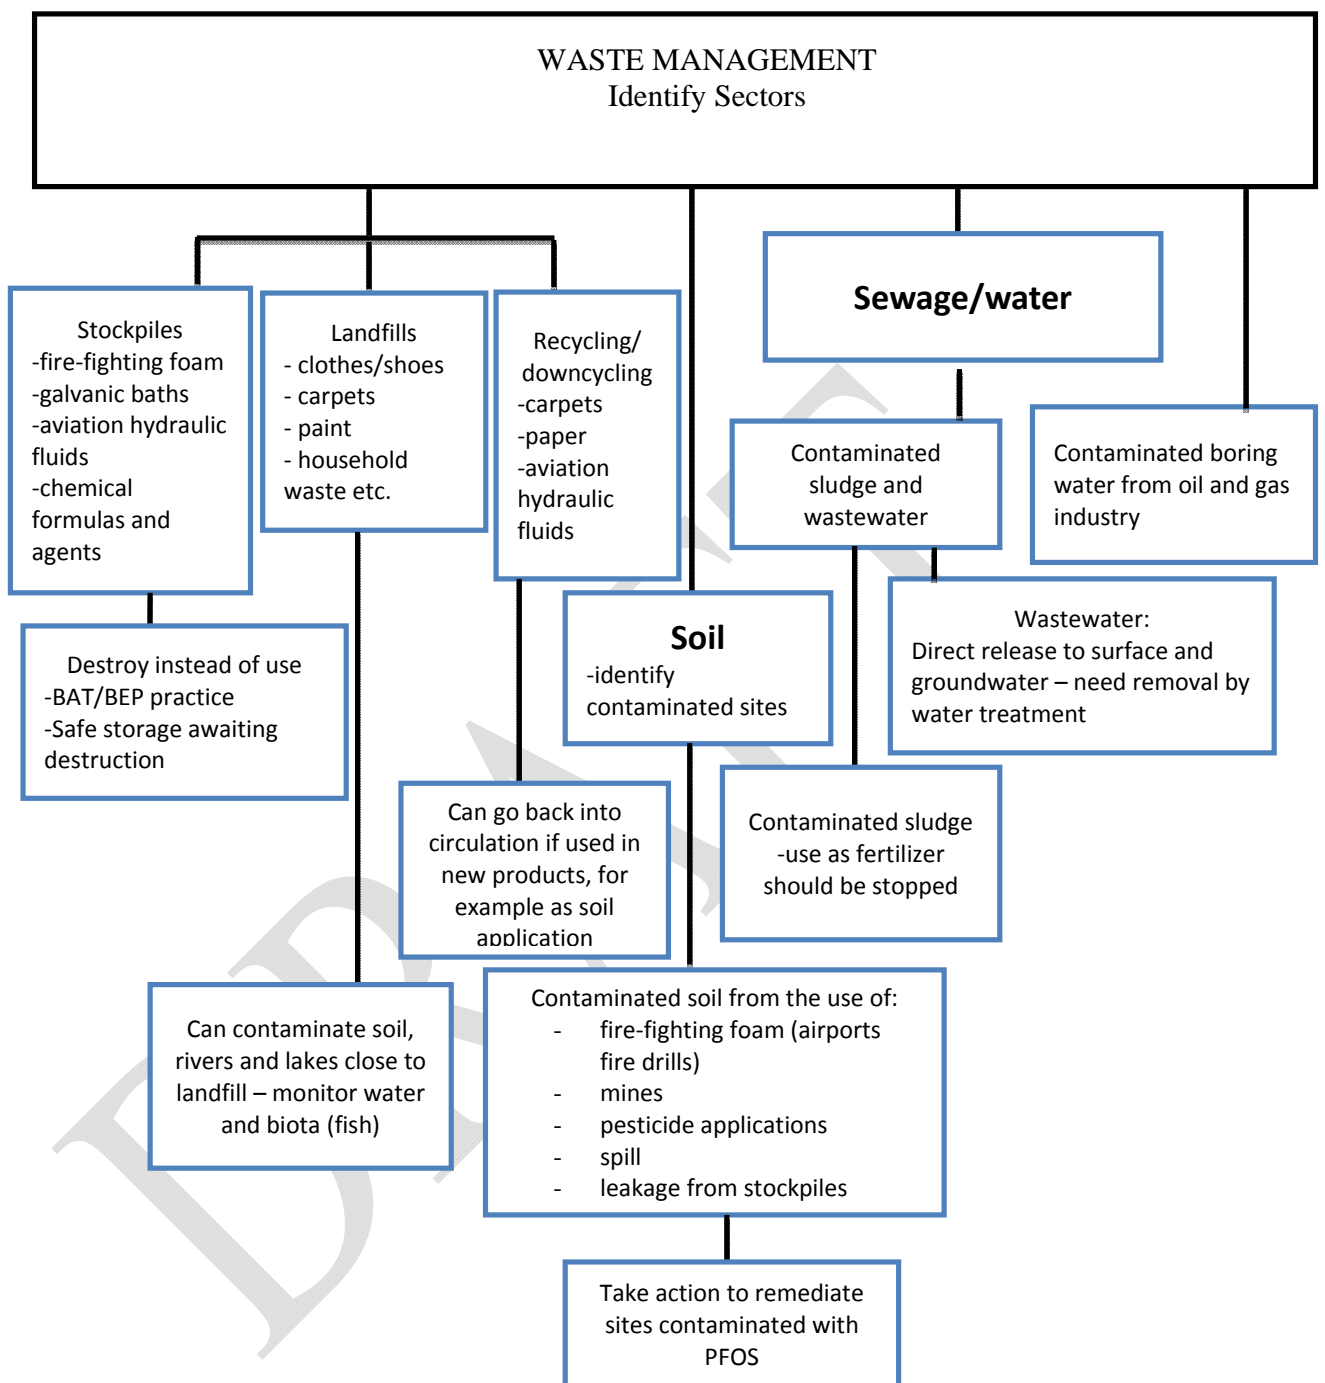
WASTE MANAGEMENT
Identify Sectors

Stockpiles
-fire-fighting foam
-galvanic baths
-aviation hydraulic fluids
-chemical formulas and agents

Landfills
- clothes/shoes
- carpets
- paint
- household waste etc.

Recycling/ downcycling
-carpets
-paper
-aviation hydraulic fluids

Sewage/water

Contaminated sludge and wastewater

Contaminated boring water from oil and gas industry

Destroy instead of use
-BAT/BEP practice
-Safe storage awaiting destruction

Soil
-identify contaminated sites

Wastewater:
Direct release to surface and groundwater – need removal by water treatment

Can go back into circulation if used in new products, for example as soil application

Contaminated sludge
-use as fertilizer should be stopped

Can contaminate soil, rivers and lakes close to landfill – monitor water and biota (fish)

Contaminated soil from the use of:
- fire-fighting foam (airports fire drills)
- mines
- pesticide applications
- spill
- leakage from stockpiles

Take action to remediate sites contaminated with PFOS

DRAFT